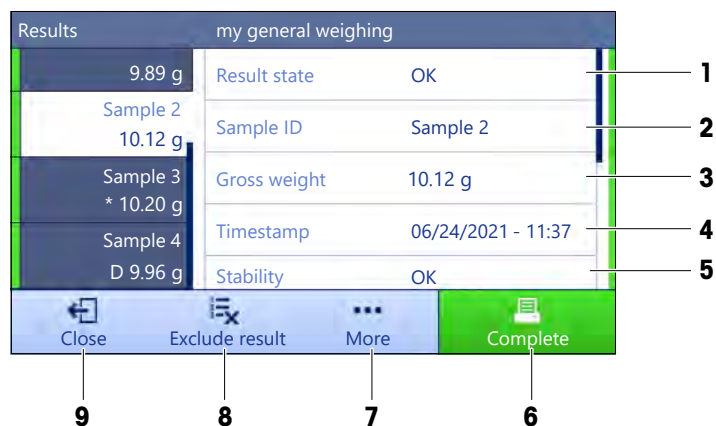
Results my general weighing

9.89 g

Sample 2
10.12 g

Sample 3
* 10.20 g

Sample 4
D 9.96 g

| | |
|---|---|
| Result state | OK |
| Sample ID | Sample 2 |
| Gross weight | 10.12 g |
| Timestamp | 06/24/2021 - 11:37 |
| Stability | OK |

1
2
3
4
5

Close
Exclude result
More
Complete

9
8
7
6